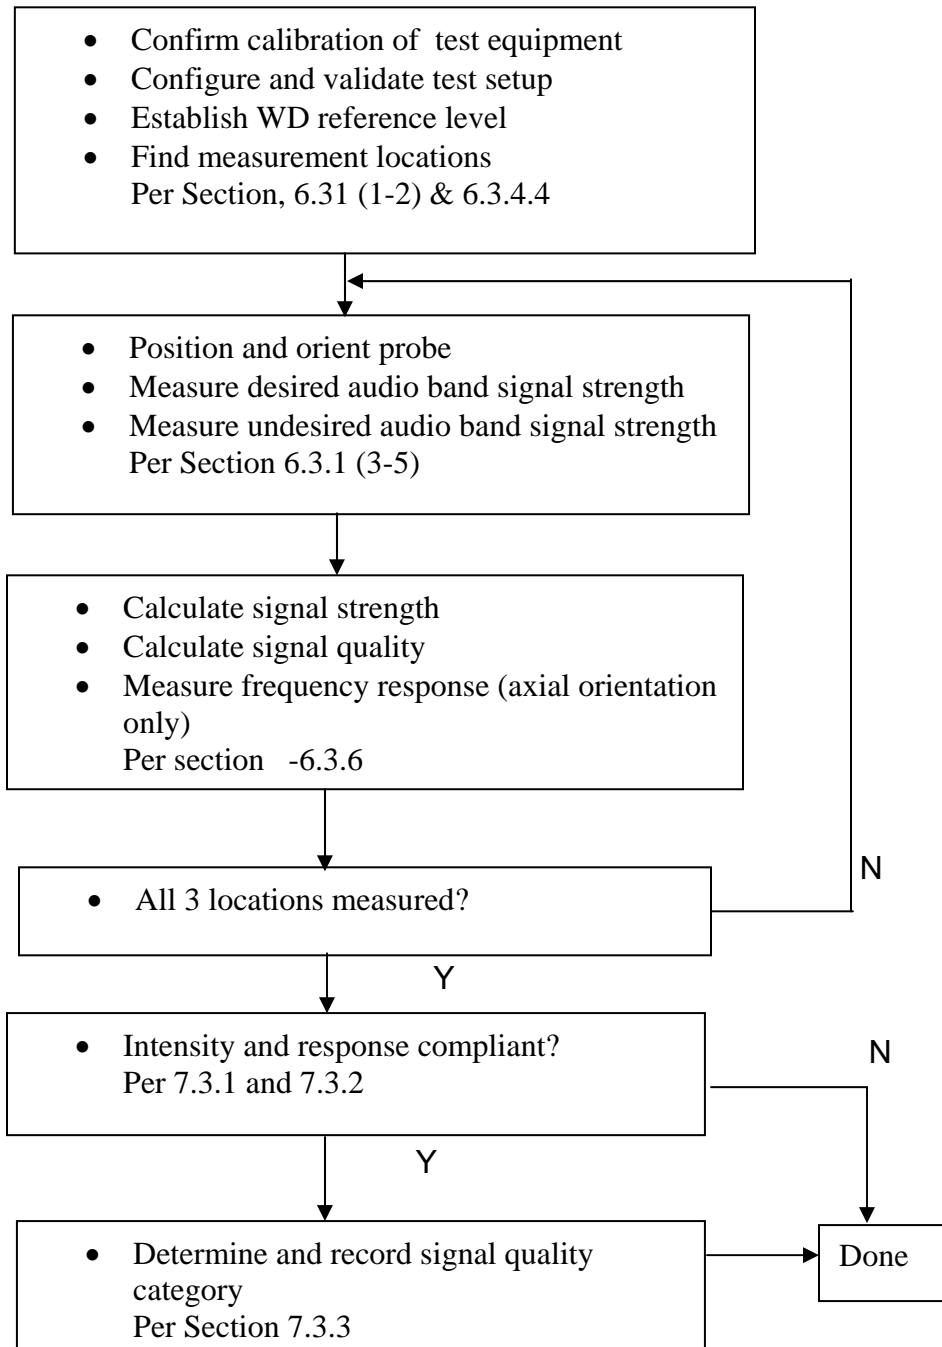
- Confirm calibration of test equipment
- Configure and validate test setup
- Establish WD reference level
- Find measurement locations
Per Section, 6.31 (1-2) & 6.3.4.4

- Position and orient probe
- Measure desired audio band signal strength
- Measure undesired audio band signal strength
Per Section 6.3.1 (3-5)

- Calculate signal strength
- Calculate signal quality
- Measure frequency response (axial orientation only)
Per section -6.3.6

- All 3 locations measured?

N

Y

- Intensity and response compliant?
Per 7.3.1 and 7.3.2

N

Y

- Determine and record signal quality category
Per Section 7.3.3

Done